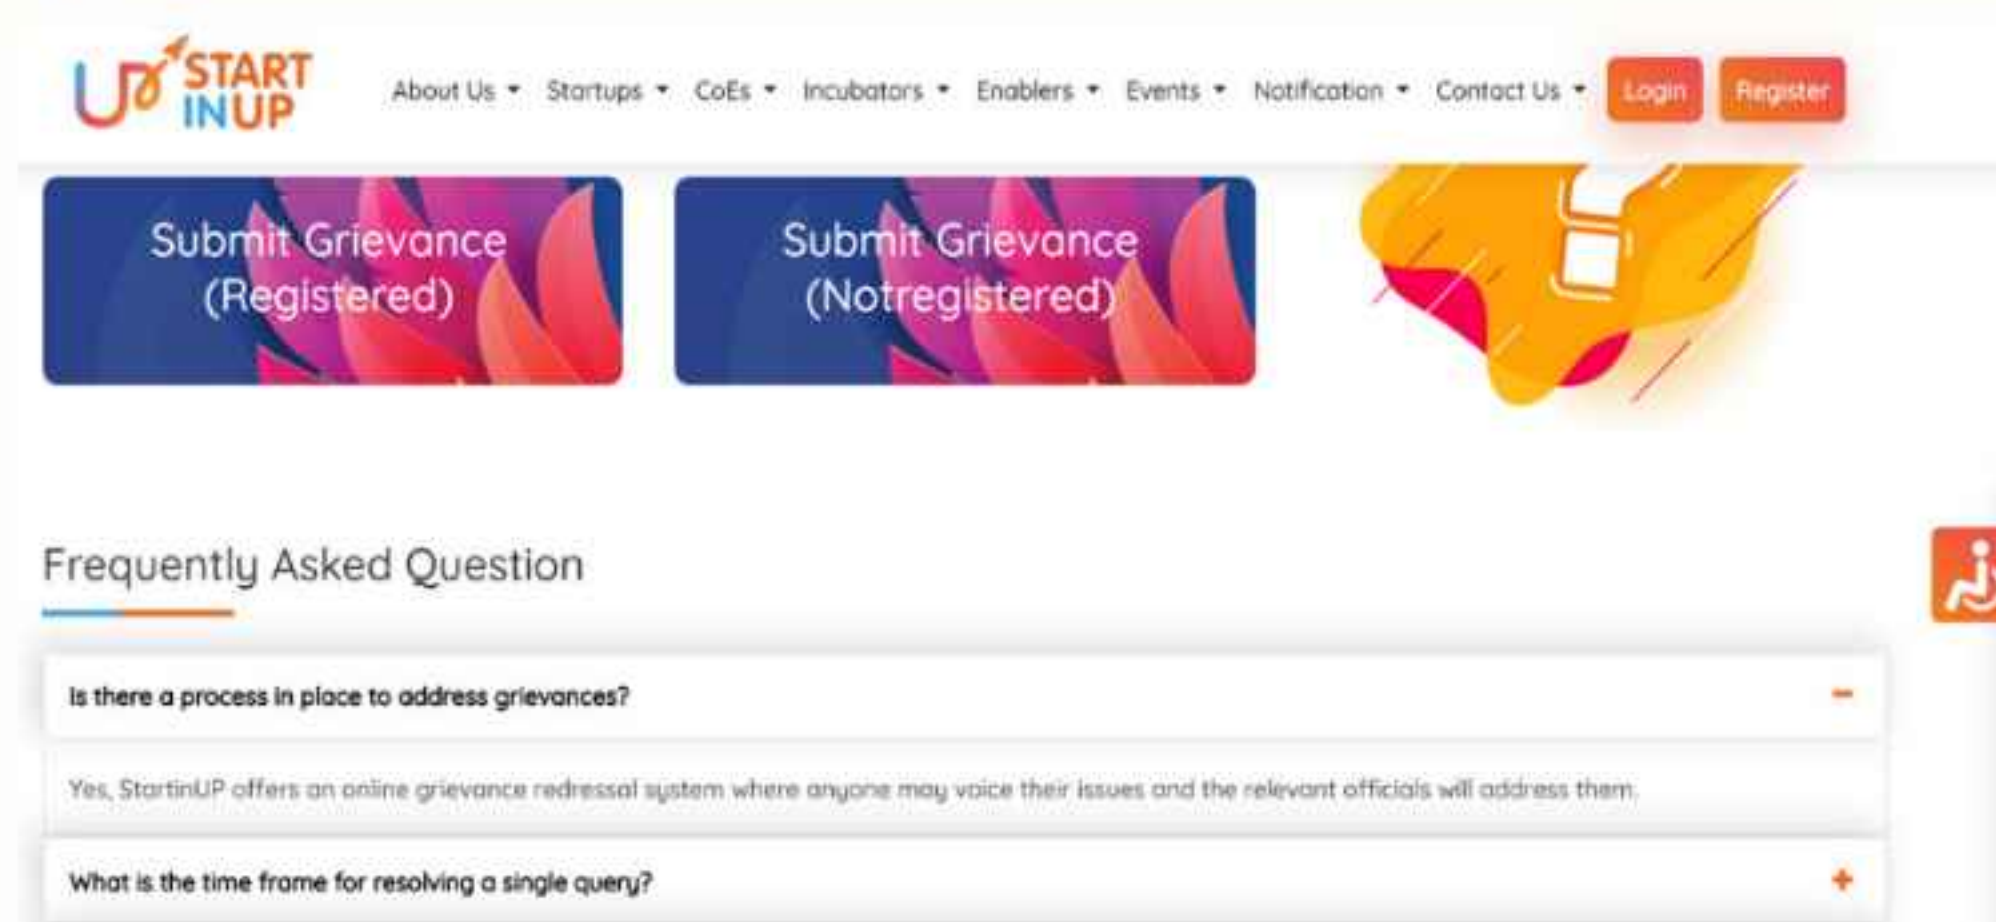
UP START IN UP

About Us ▾ Startups ▾ CoEs ▾ Incubators ▾ Enablers ▾ Events ▾ Notification ▾ Contact Us ▾ Login Register

Submit Grievance (Registered)

Submit Grievance (Notregistered)

Frequently Asked Question

Is there a process in place to address grievances? −

Yes, StartinUP offers an online grievance redressal system where anyone may voice their issues and the relevant officials will address them.

What is the time frame for resolving a single query? +